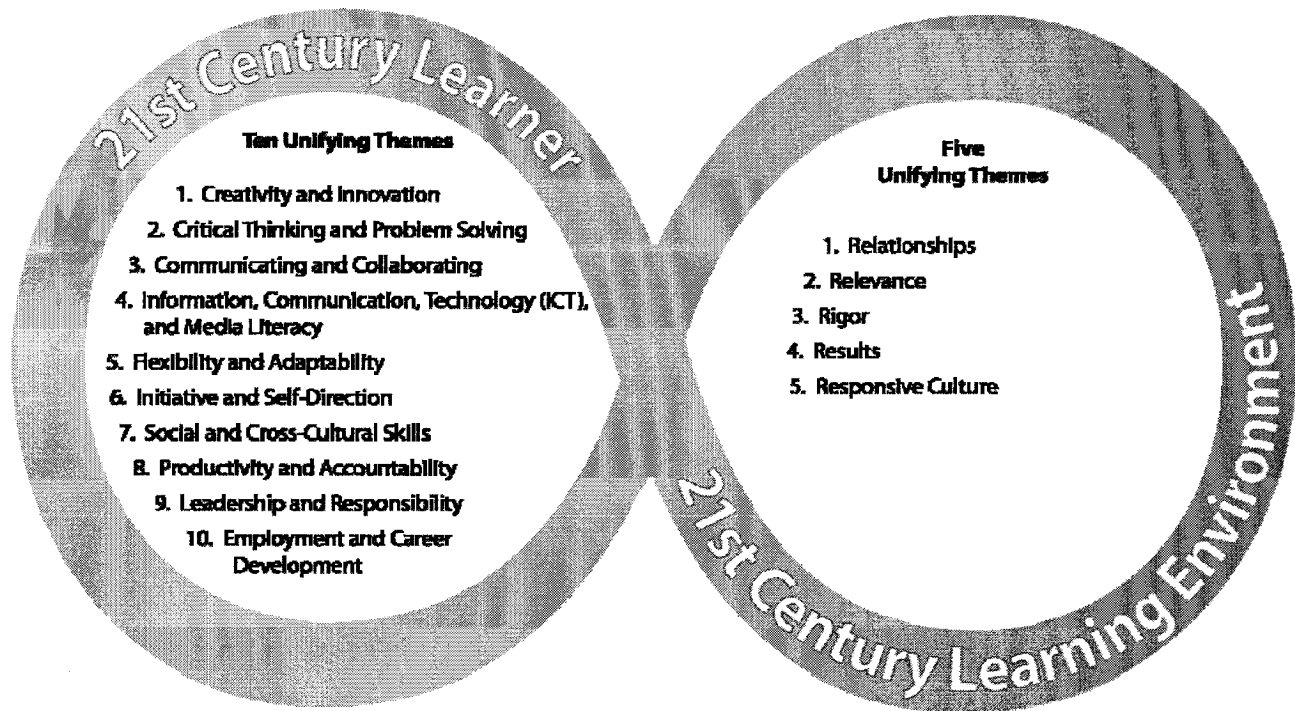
21st Century Learner

Ten Unifying Themes

1. Creativity and Innovation
2. Critical Thinking and Problem Solving
3. Communicating and Collaborating
4. Information, Communication, Technology (ICT), and Media Literacy
5. Flexibility and Adaptability
6. Initiative and Self-Direction
7. Social and Cross-Cultural Skills
8. Productivity and Accountability
9. Leadership and Responsibility
10. Employment and Career Development

Five Unifying Themes

1. Relationships
2. Relevance
3. Rigor
4. Results
5. Responsive Culture

21st Century Learning Environment